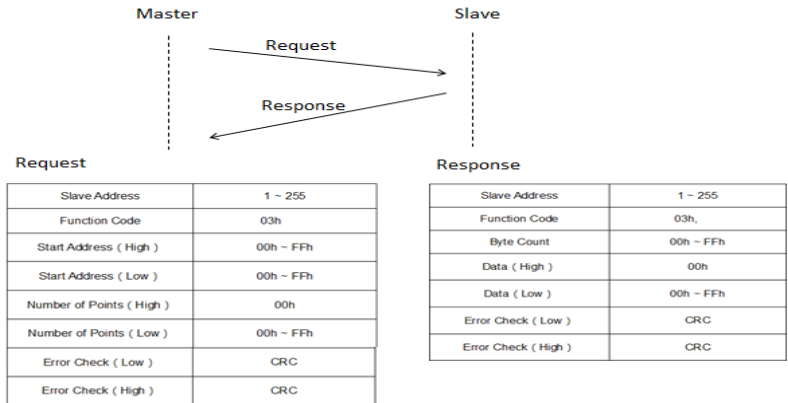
Master

Slave

Request

Response

Request

| Slave Address | 1 ~ 255 |
|---|---|
| Function Code | 03h |
| Start Address ( High ) | 00h ~ FFh |
| Start Address ( Low ) | 00h ~ FFh |
| Number of Points ( High ) | 00h |
| Number of Points ( Low ) | 00h ~ FFh |
| Error Check ( Low ) | CRC |
| Error Check ( High ) | CRC |

Response

| Slave Address | 1 ~ 255 |
|---|---|
| Function Code | 03h, |
| Byte Count | 00h ~ FFh |
| Data ( High ) | 00h |
| Data ( Low ) | 00h ~ FFh |
| Error Check ( Low ) | CRC |
| Error Check ( High ) | CRC |